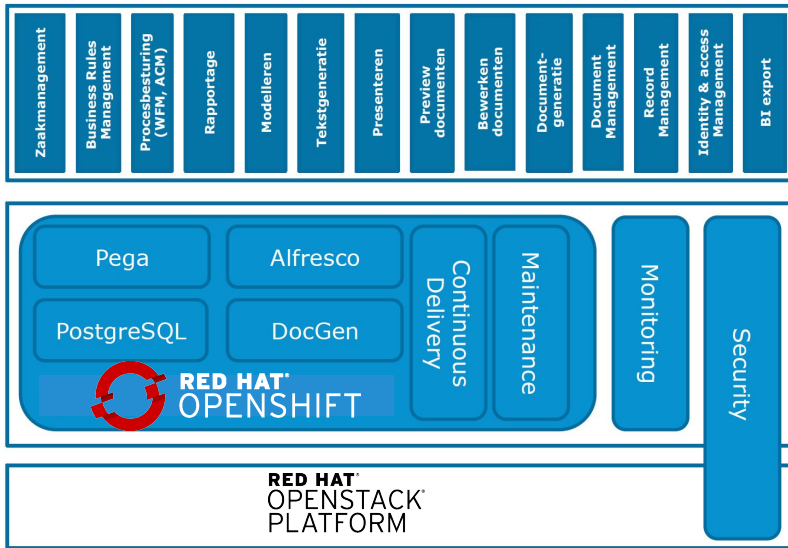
Zaakmanagement

Business Rules Management

Procesbesturing (WFM, ACM)

Rapportage

Modelleren

Tekstgeneratie

Presenteren

Preview documenten

Bewerken documenten

Document-generatie

Document Management

Record Management

Identity & access Management

BI export

Pega

Alfresco

PostgreSQL

DocGen

RED HAT® OPENSHIFT

Continuous Delivery

Maintenance

Monitoring

Security

RED HAT® OPENSTACK® PLATFORM